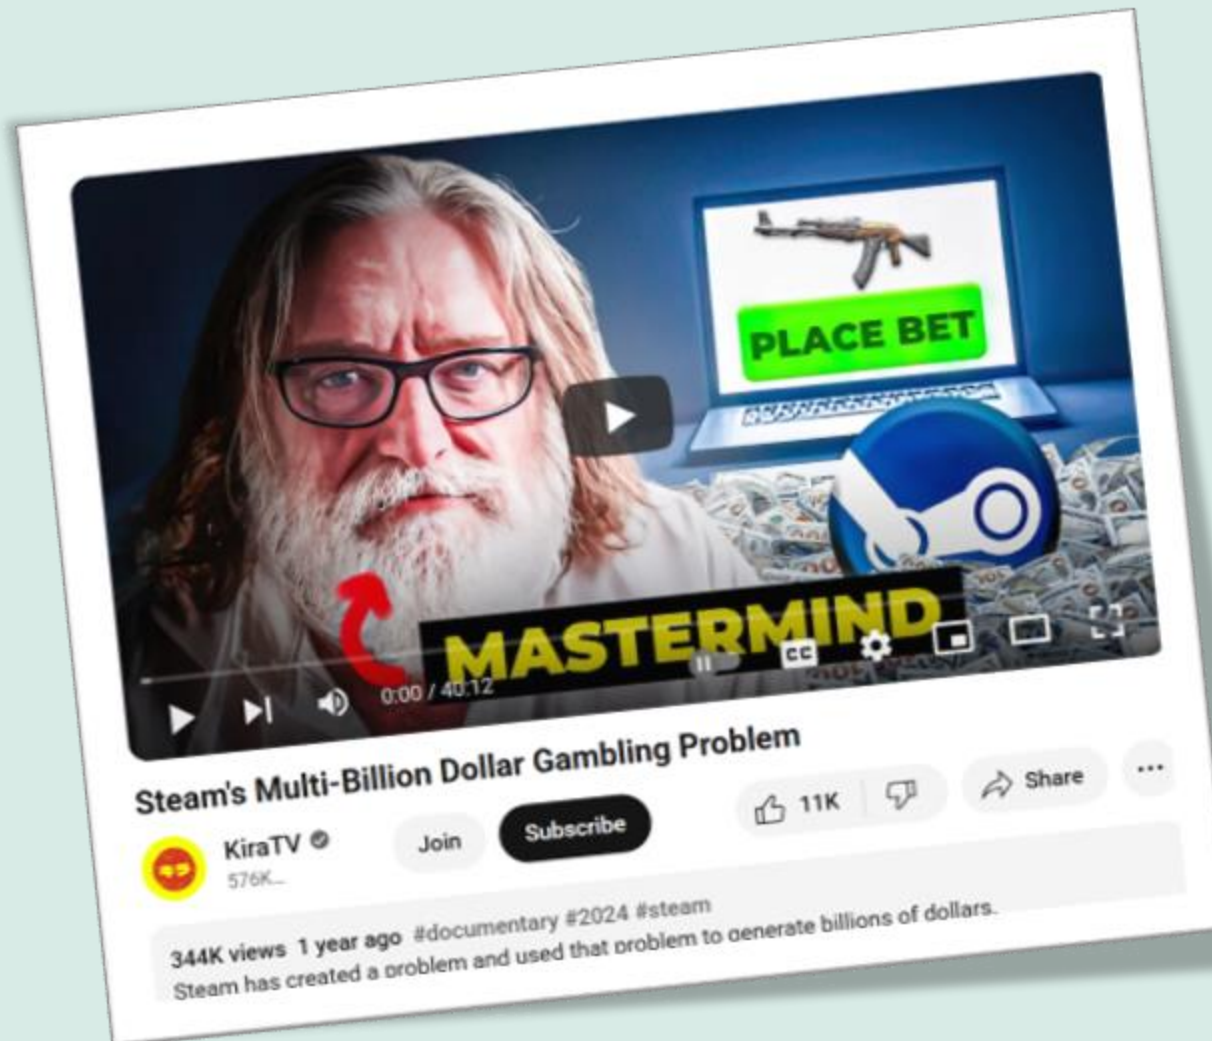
PLACE BET

MASTERMIND

0:00 / 40:12

CC

Steam's Multi-Billion Dollar Gambling Problem

KiraTV

576K...

Join

Subscribe

11K

Share

...

344K views 1 year ago #documentary #2024 #steam

Steam has created a problem and used that problem to generate billions of dollars.